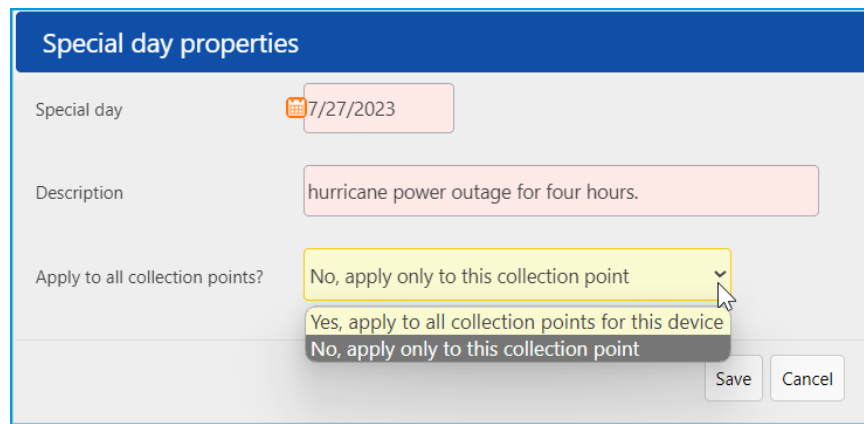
Special day properties

Special day
7/27/2023

Description
hurricane power outage for four hours.

Apply to all collection points?
No, apply only to this collection point

Yes, apply to all collection points for this device
No, apply only to this collection point

Save
Cancel